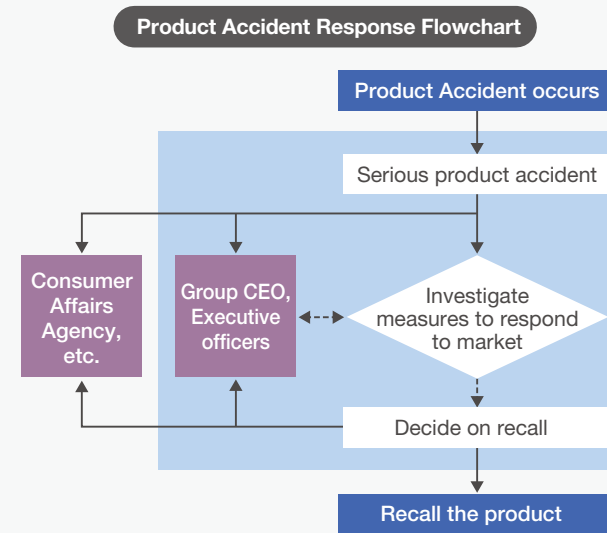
Product Accident Response Flowchart

Product Accident occurs

Serious product accident

Consumer Affairs Agency, etc.

Group CEO, Executive officers

Investigate measures to respond to market

Decide on recall

Recall the product